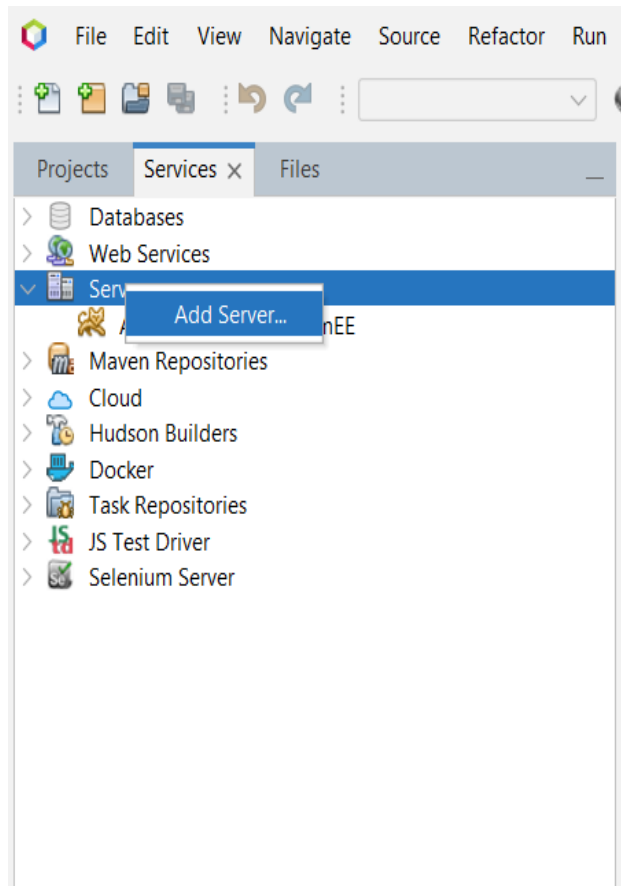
File Edit View Navigate Source Refactor Run

Projects Services × Files

Databases
Web Services
Serv
Add Server...
A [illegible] nEE
Maven Repositories
Cloud
Hudson Builders
Docker
Task Repositories
JS Test Driver
Selenium Server